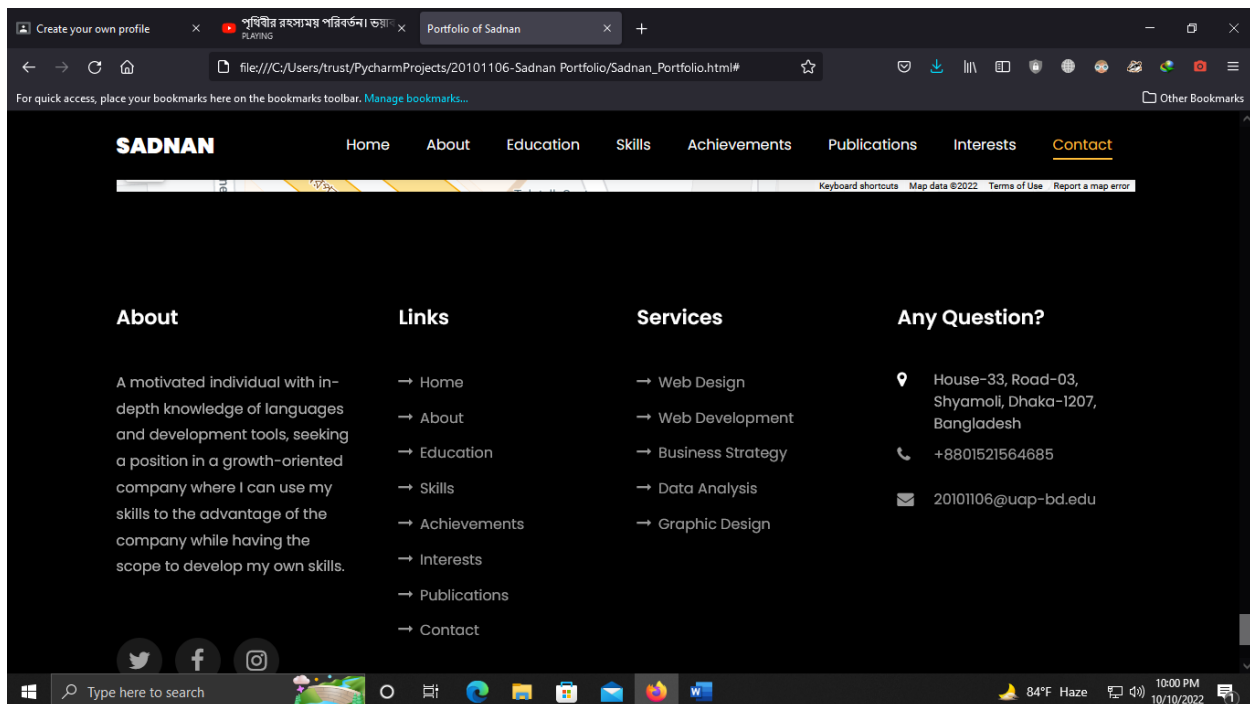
Create your own profile ×
পৃথিবীর রহস্যময় পরিবর্তন। ভয়া PLAYING ×
Portfolio of Sadnan ×
+

file:///C:/Users/trust/PycharmProjects/20101106-Sadnan Portfolio/Sadnan_Portfolio.html#

For quick access, place your bookmarks here on the bookmarks toolbar. Manage bookmarks...
Other Bookmarks

SADNAN

Home About Education Skills Achievements Publications Interests Contact

Keyboard shortcuts Map data ©2022 Terms of Use Report a map error

About

A motivated individual with in-depth knowledge of languages and development tools, seeking a position in a growth-oriented company where I can use my skills to the advantage of the company while having the scope to develop my own skills.

Links

→ Home
→ About
→ Education
→ Skills
→ Achievements
→ Interests
→ Publications
→ Contact

Services

→ Web Design
→ Web Development
→ Business Strategy
→ Data Analysis
→ Graphic Design

Any Question?

House-33, Road-03, Shyamoli, Dhaka-1207, Bangladesh
+8801521564685
20101106@uap-bd.edu

Type here to search
84°F Haze
10:00 PM
10/10/2022